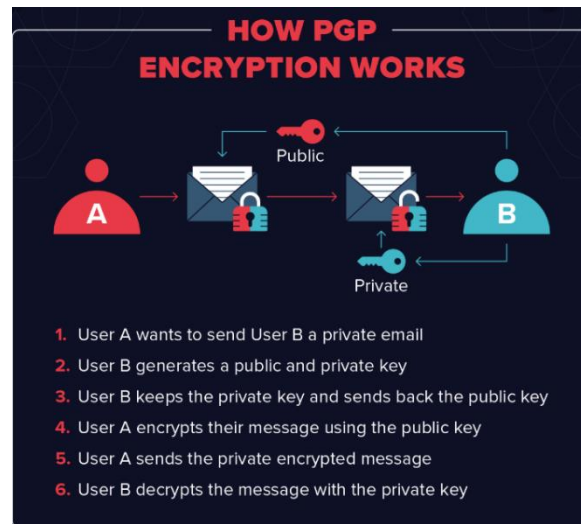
HOW PGP ENCRYPTION WORKS

Public

A

B

Private

1. User A wants to send User B a private email
2. User B generates a public and private key
3. User B keeps the private key and sends back the public key
4. User A encrypts their message using the public key
5. User A sends the private encrypted message
6. User B decrypts the message with the private key